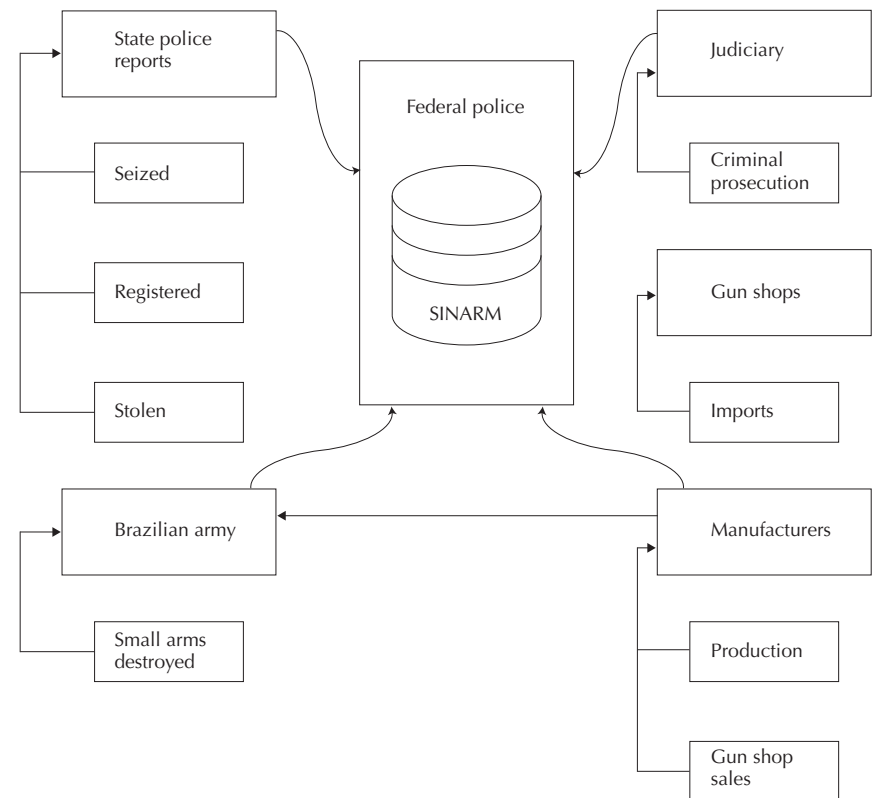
State police reports

Seized

Registered

Stolen

Federal police

SINARM

Judiciary

Criminal prosecution

Gun shops

Imports

Brazilian army

Small arms destroyed

Manufacturers

Production

Gun shop sales